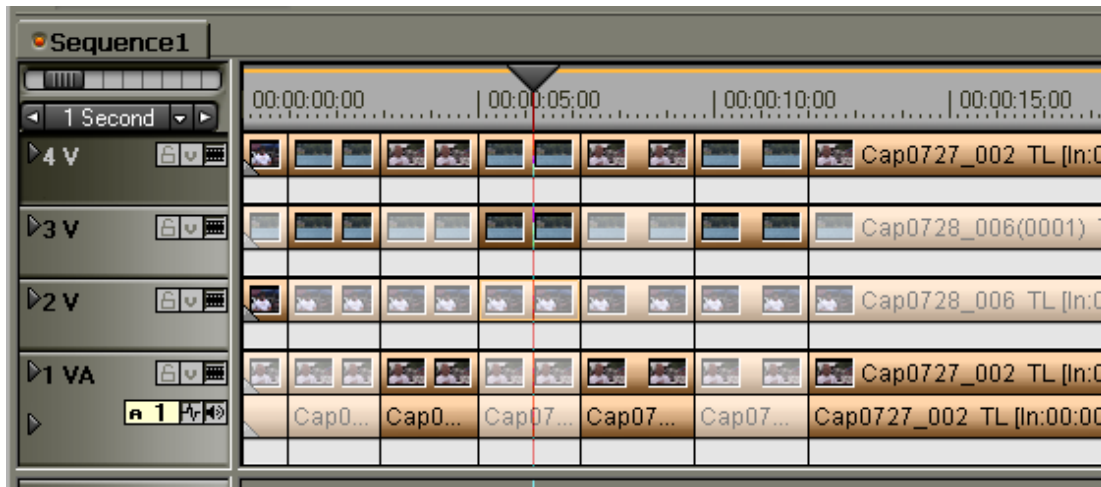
Sequence1

1 Second

00:00:00:00 | 00:00:05:00 | 00:00:10:00 | 00:00:15:00

4 V
Cap0727_002 TL [In:0

3 V
Cap0728_006(0001) T

2 V
Cap0728_006 TL [In:0

1 VA
Cap0727_002 TL [In:0

A 1
Cap0... Cap0... Cap07... Cap07... Cap07... Cap0727_002 TL [In:00:00